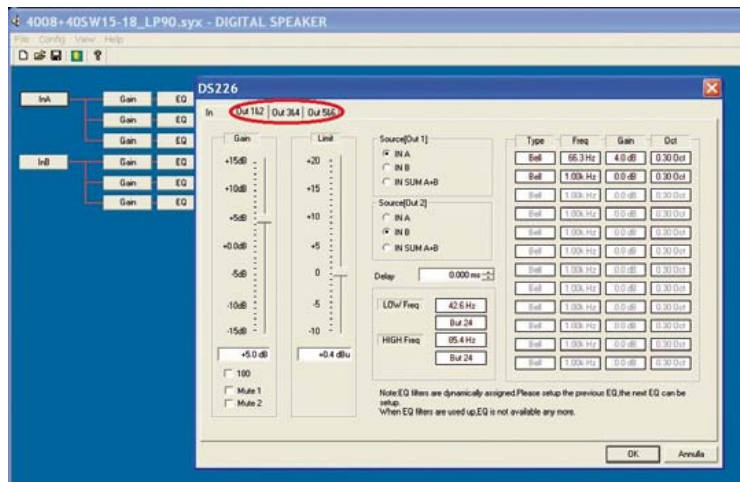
4008+40SW15-18_LP90.syx - DIGITAL SPEAKER

File Config View Help

InA Gain EQ
Gain EQ
Gain EQ
InB Gain EQ
Gain EQ
Gain EQ

DS226

In Out 1&2 Out 3&4 Out 5&6

Gain
+15dB
+10dB
+5dB
+0.0dB
-5dB
-10dB
-15dB
+5.0 dB
180
Mute 1
Mute 2

Limit
+20
+15
+10
+5
0
-5
-10
+0.4 dBu

Source[Out 1]
IN A
IN B
IN SUM A+B

Source[Out 2]
IN A
IN B
IN SUM A+B

Delay 0.000 ms

LOW Freq 42.6 Hz
But 24
HIGH Freq 85.4 Hz
But 24

| Type | Freq | Gain | Oct |
|---|---|---|---|
| Bell | 66.3 Hz | 4.0 dB | 0.30 Oct |
| Bell | 1.00k Hz | 0.0 dB | 0.30 Oct |
| Bell | 1.00k Hz | 0.0 dB | 0.30 Oct |
| Bell | 1.00k Hz | 0.0 dB | 0.30 Oct |
| Bell | 1.00k Hz | 0.0 dB | 0.30 Oct |
| Bell | 1.00k Hz | 0.0 dB | 0.30 Oct |
| Bell | 1.00k Hz | 0.0 dB | 0.30 Oct |
| Bell | 1.00k Hz | 0.0 dB | 0.30 Oct |
| Bell | 1.00k Hz | 0.0 dB | 0.30 Oct |
| Bell | 1.00k Hz | 0.0 dB | 0.30 Oct |
| Bell | 1.00k Hz | 0.0 dB | 0.30 Oct |
| Bell | 1.00k Hz | 0.0 dB | 0.30 Oct |

Note:EQ filters are dynamically assigned.Please setup the previous EQ,the next EQ can be setup.
When EQ filters are used up,EQ is not available any more.

OK Annulla